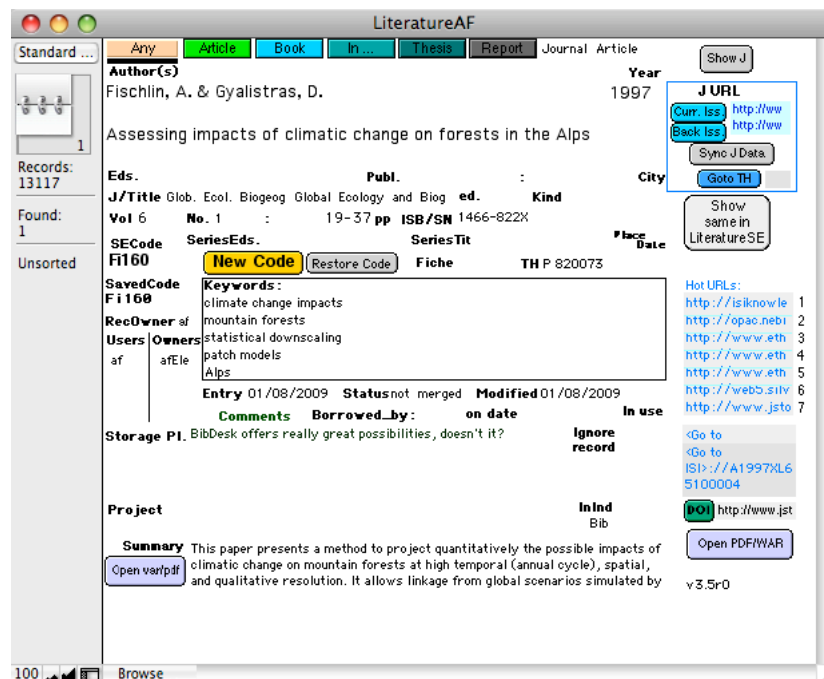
LiteratureAF

Standard ...

1

Records:
13117

Found:
1

Unsorted

Any | Article | Book | In ... | Thesis | Report | Journal Article

Show J

Author(s)

Year

Fischlin, A. & Gyalistras, D.

1997

J URL

Curr. Iss http://ww

Back Iss http://ww

Sync J Data

Goto TH

Assessing impacts of climatic change on forests in the Alps

Eds.

Publ.

:

City

J/Title Glob. Ecol. Biogeog Global Ecology and Biog

ed.

Kind

Vol 6

No. 1

:

19-37 pp

ISB/SN 1466-822X

Show same in LiteratureSE

SECode

SeriesEds.

SeriesTit

Place Date

Fi160

New Code

Restore Code

Fiche

TH P 820073

SavedCode
Fi160

Keywords:
climate change impacts
mountain forests
statistical downscaling
patch models
Alps

RecOwner af

Users
af

Owners
afEle

Hot URLs:
http://isiknowle 1
http://opac.nebi 2
http://www.eth 3
http://www.eth 4
http://www.eth 5
http://web5.silv 6
http://www.jsto 7

Entry 01/08/2009

Status not merged

Modified 01/08/2009

Comments

Borrowed_by:

on date

In use

Storage Pl.

BibDesk offers really great possibilities, doesn't it?

Ignore record

<Go to
<Go to
ISI>://A1997XL65100004

Project

InInd
Bib

DOI http://www.jst

Summary

Open var/pdf

This paper presents a method to project quantitatively the possible impacts of climatic change on mountain forests at high temporal (annual cycle), spatial, and qualitative resolution. It allows linkage from global scenarios simulated by

Open PDF/WAR

v3.5r0

100

Browse